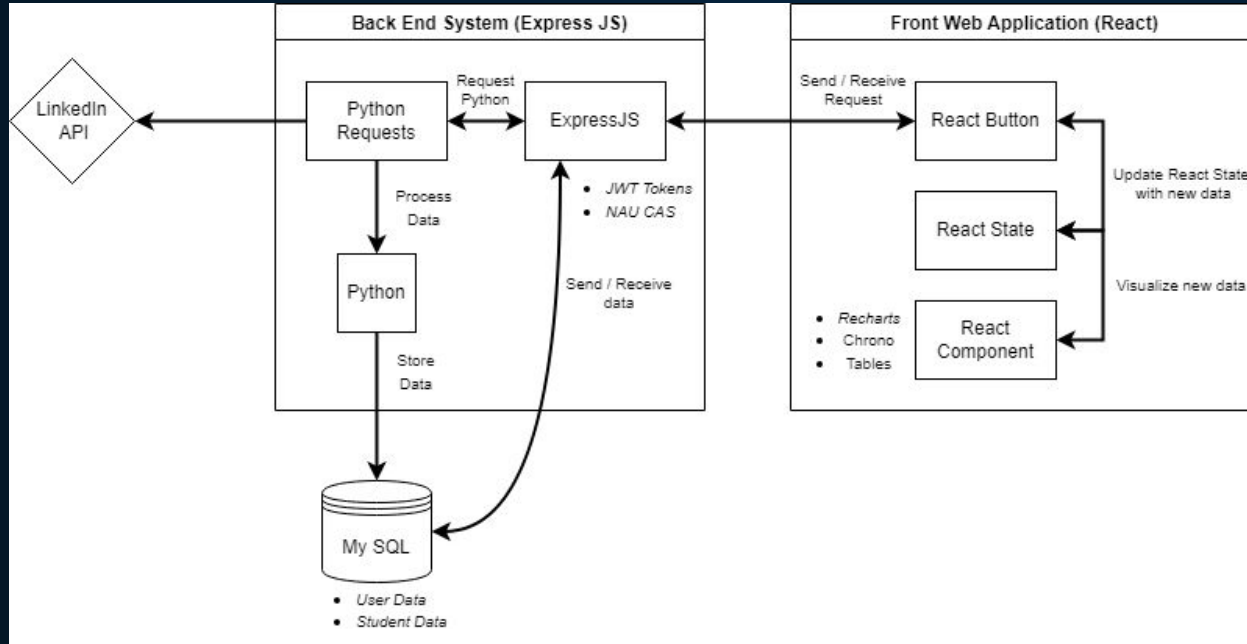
Back End System (Express JS)

Front Web Application (React)

LinkedIn API

Python Requests

Request Python

ExpressJS

Send / Receive Request

React Button

Update React State with new data

Process Data

- JWT Tokens
- NAU CAS

React State

Python

Send / Receive data

Visualize new data

- Recharts
- Chrono
- Tables

React Component

Store Data

My SQL

- User Data
- Student Data